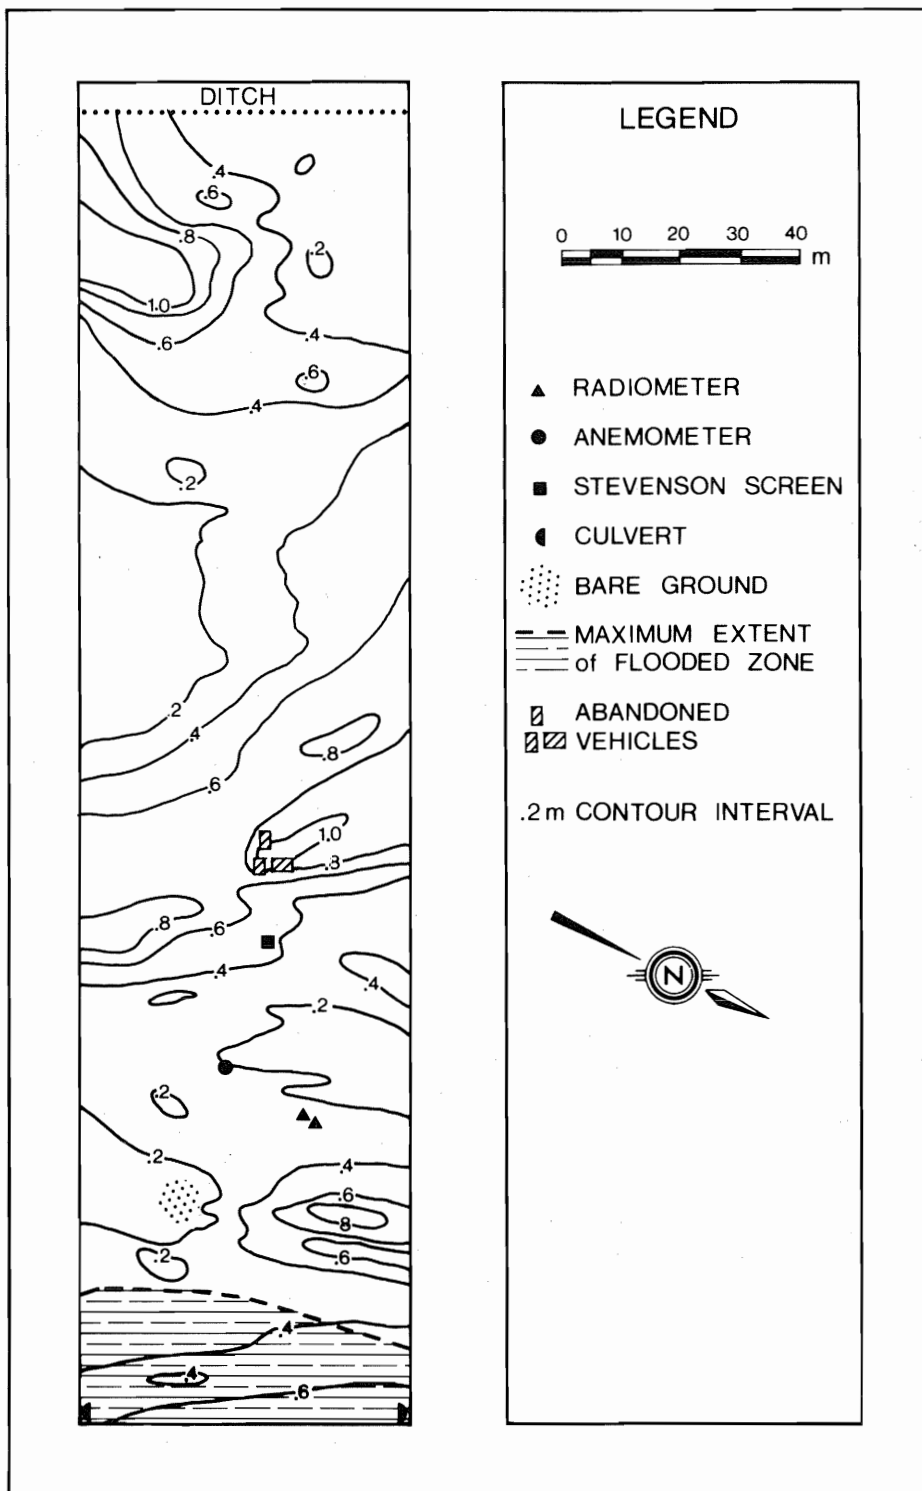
DITCH

.4
.6
.8
.2
1.0
.6
.4
.6
.4
.2
.2
.4
.8
.6
1.0
.8
.8
.6
.4
.4
.2
.2
.2
.4
.6
.8
.6
.2
.4
.4
.6

LEGEND

0 10 20 30 40 m

RADIOMETER
ANEMOMETER
STEVENSON SCREEN
CULVERT
BARE GROUND
MAXIMUM EXTENT of FLOODED ZONE
ABANDONED VEHICLES
.2 m CONTOUR INTERVAL

N